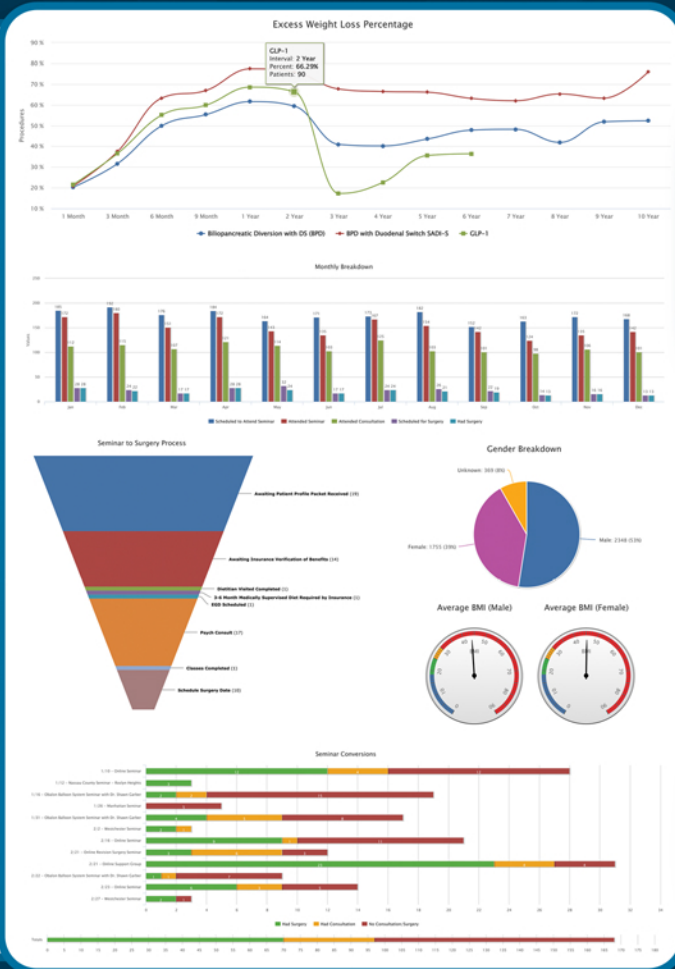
Excess Weight Loss Percentage

90 %
80 %
70 %
60 %
50 %
40 %
30 %
20 %
10 %

Procedures

GLP-1
Interval: 2 Year
Percent: 66.29%
Patients: 90

1 Month
3 Month
6 Month
9 Month
1 Year
2 Year
3 Year
4 Year
5 Year
6 Year
7 Year
8 Year
9 Year
10 Year

Biliopancreatic Diversion with DS (BPD)
BPD with Duodenal Switch SADI-S
GLP-1

Monthly Breakdown

Jan
Feb
Mar
Apr
May
Jun
Jul
Aug
Sep
Oct
Nov
Dec

Scheduled to Attend Seminar
Attended Seminar
Attended Consultation
Scheduled for Surgery
Had Surgery

Seminar to Surgery Process

Awaiting Patient Profile Packet Received (39)
Awaiting Insurance Verification of Benefits (34)
Dietitian Visited Completed (1)
3-6 Month Medically Supervised Diet Required by Insurance (1)
EGD Scheduled (1)
Psych Consult (17)
Classes Completed (1)
Schedule Surgery Date (10)

Gender Breakdown

Unknown: 369 (8%)
Female: 1755 (39%)
Male: 2348 (53%)

Average BMI (Male)
Average BMI (Female)

Seminar Conversions

Had Surgery
Had Consultation
No Consultation Surgery

Totals